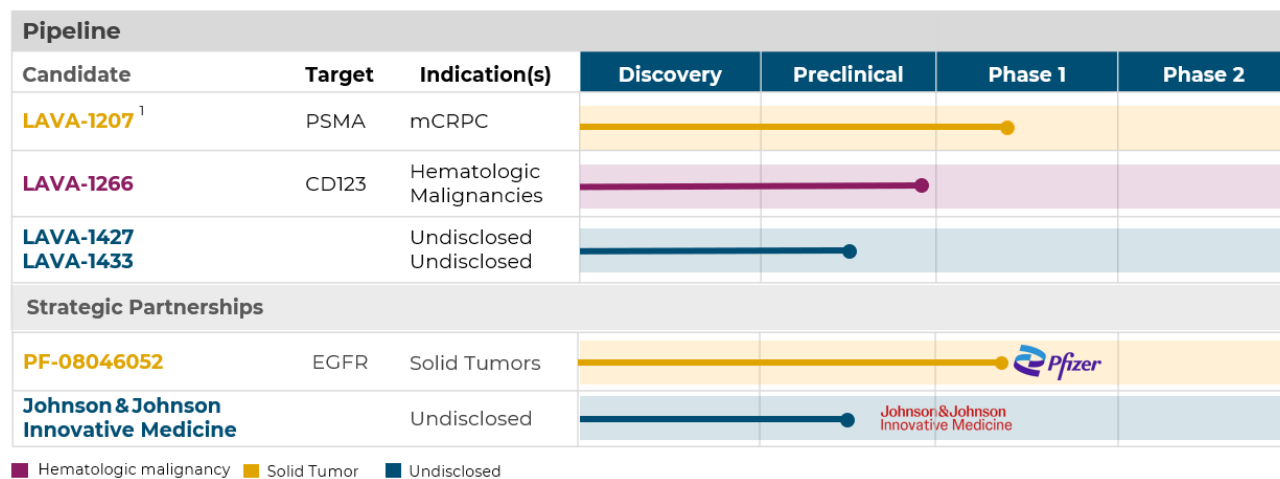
Pipeline

| Candidate | Target | Indication(s) | Discovery | Preclinical | Phase 1 | Phase 2 |
|---|---|---|---|---|---|---|
| LAVA-1207 $^1$ | PSMA | mCRPC | | | | |
| LAVA-1266 | CD123 | Hematologic Malignancies | | | | |
| LAVA-1427<br>LAVA-1433 | | Undisclosed<br>Undisclosed | | | | |
| Strategic Partnerships | | | | | | |
| PF-08046052 | EGFR | Solid Tumors | | | Pfizer | |
| Johnson & Johnson Innovative Medicine | | Undisclosed | | Johnson&Johnson Innovative Medicine | | |

Hematologic malignancy Solid Tumor Undisclosed